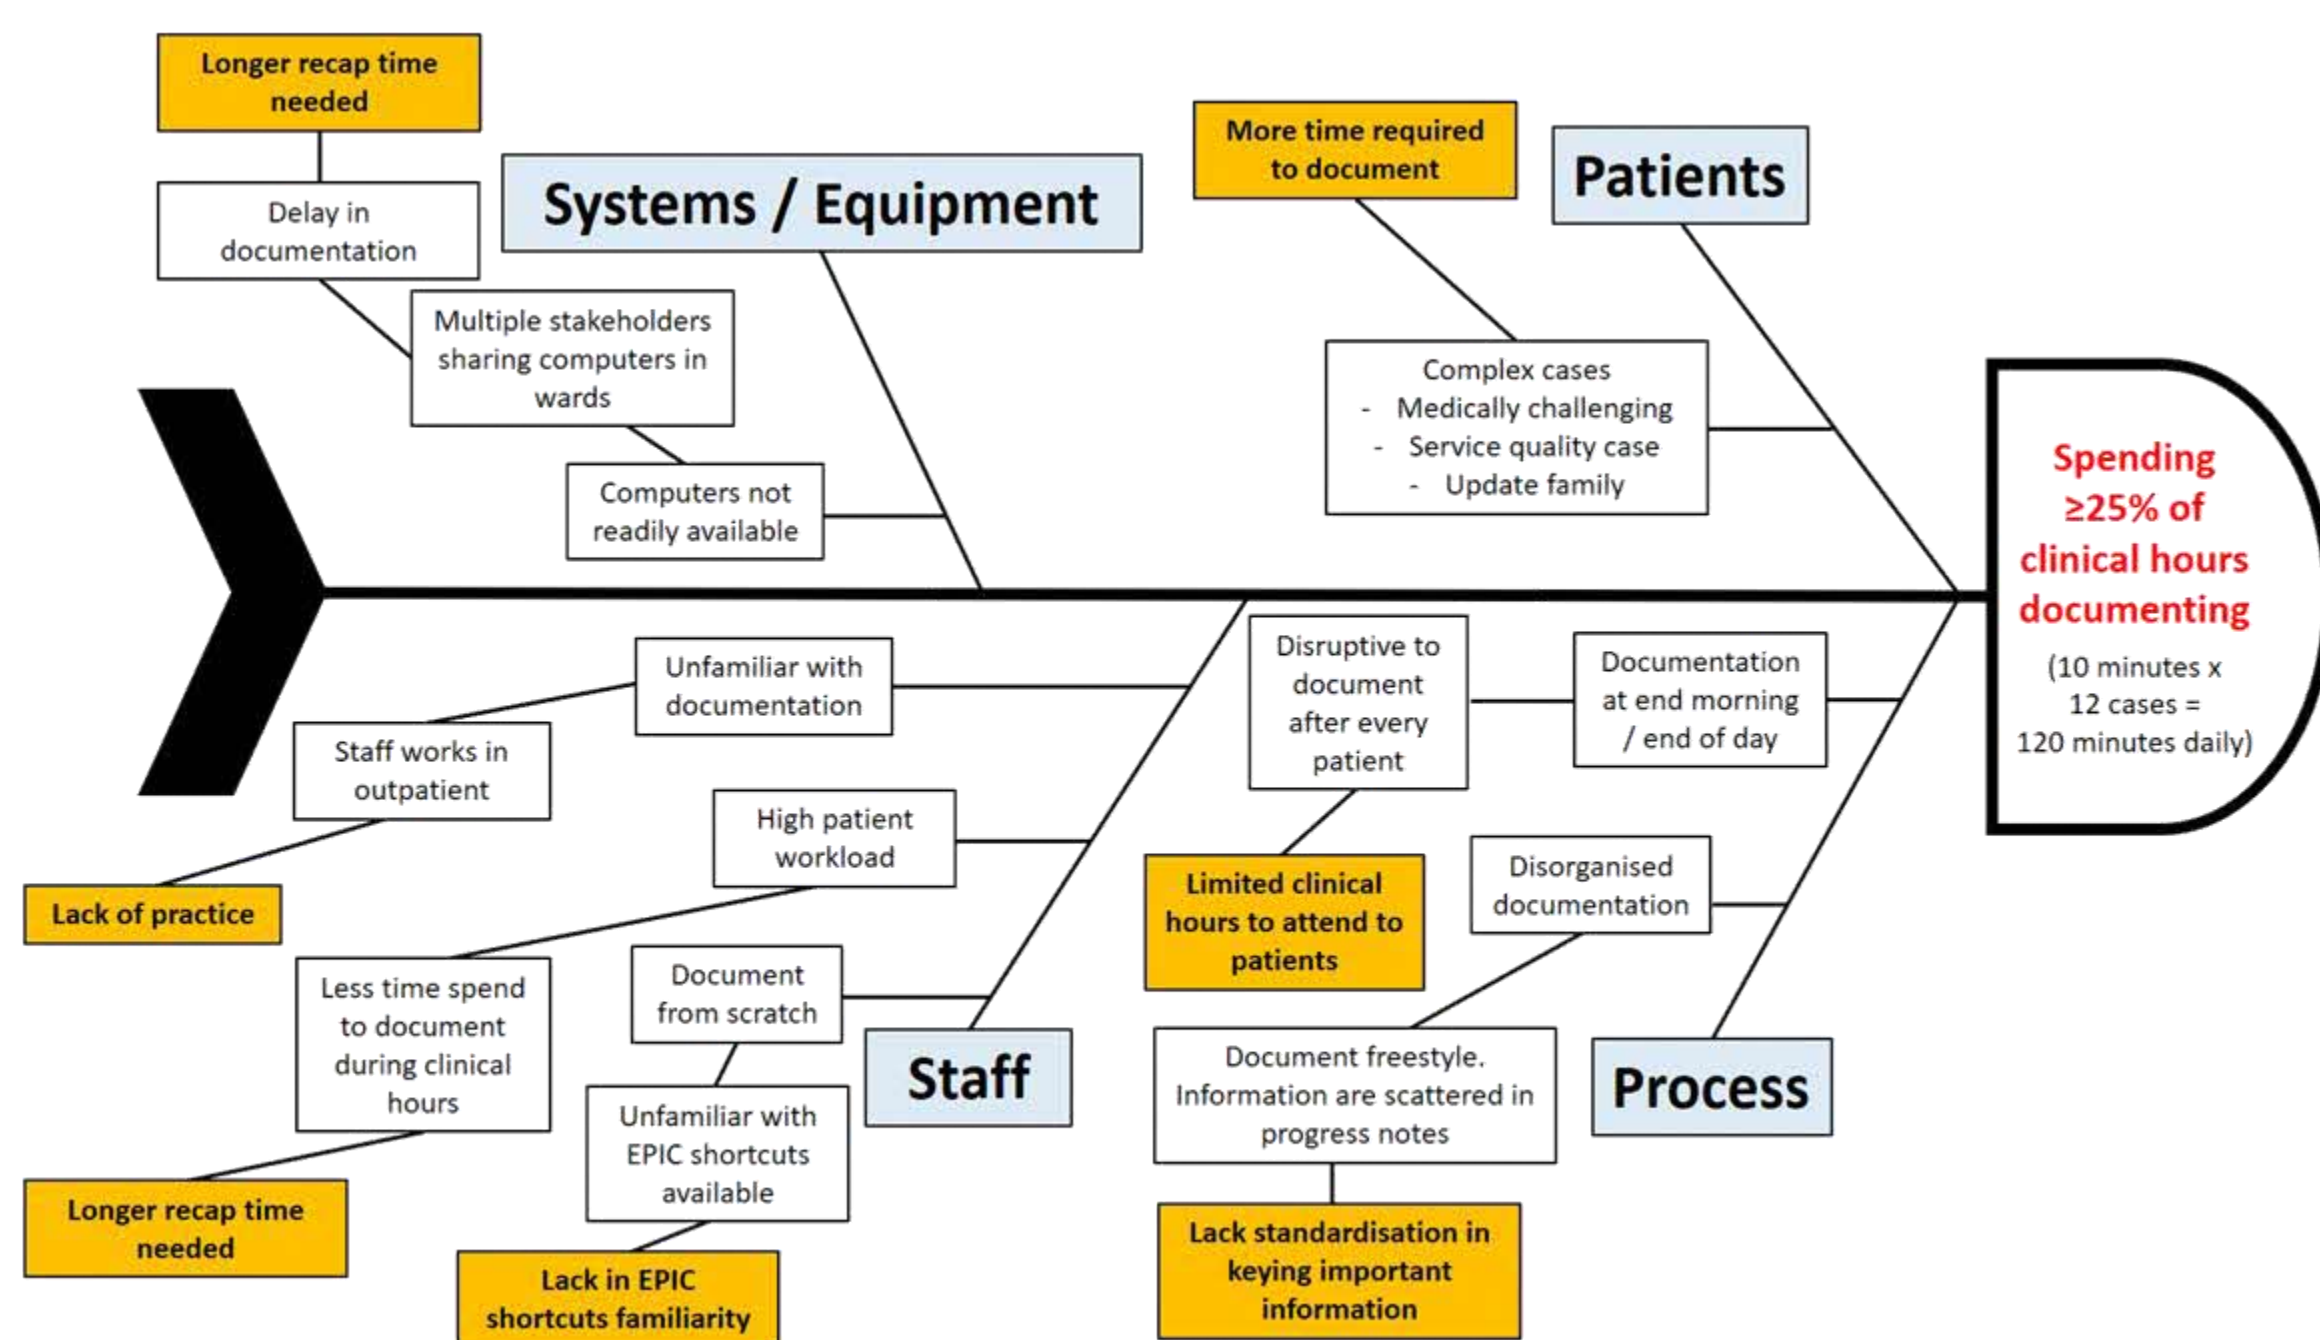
Longer recap time needed

Delay in documentation

Systems / Equipment

Multiple stakeholders sharing computers in wards

Computers not readily available

More time required to document

Patients

Complex cases
- Medically challenging
- Service quality case
- Update family

Spending ≥25% of clinical hours documenting
(10 minutes x 12 cases = 120 minutes daily)

Unfamiliar with documentation

Staff works in outpatient

Lack of practice

High patient workload

Less time spend to document during clinical hours

Longer recap time needed

Document from scratch

Unfamiliar with EPIC shortcuts available

Lack in EPIC shortcuts familiarity

Staff

Disruptive to document after every patient

Documentation at end morning / end of day

Limited clinical hours to attend to patients

Disorganised documentation

Document freestyle. Information are scattered in progress notes

Process

Lack standardisation in keying important information